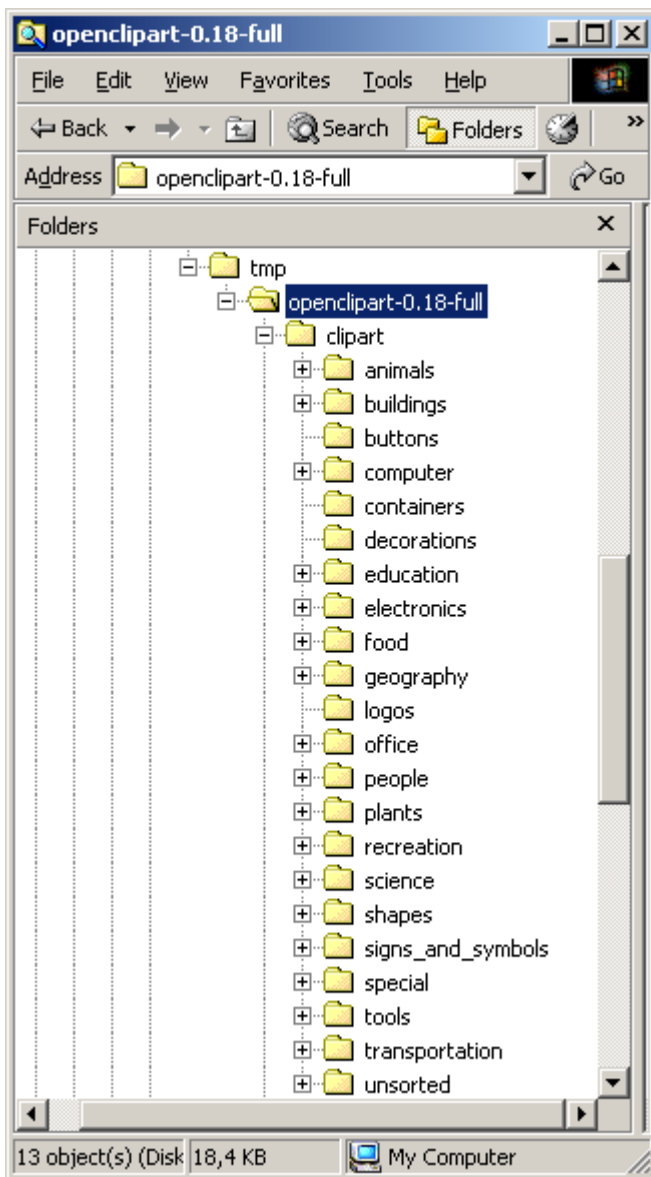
openclipart-0.18-full

File Edit View Favorites Tools Help

Back Search Folders

Address openclipart-0.18-full Go

Folders ×

tmp
openclipart-0.18-full
clipart
animals
buildings
buttons
computer
containers
decorations
education
electronics
food
geography
logos
office
people
plants
recreation
science
shapes
signs_and_symbols
special
tools
transportation
unsorted

13 object(s) (Disk 18,4 KB My Computer